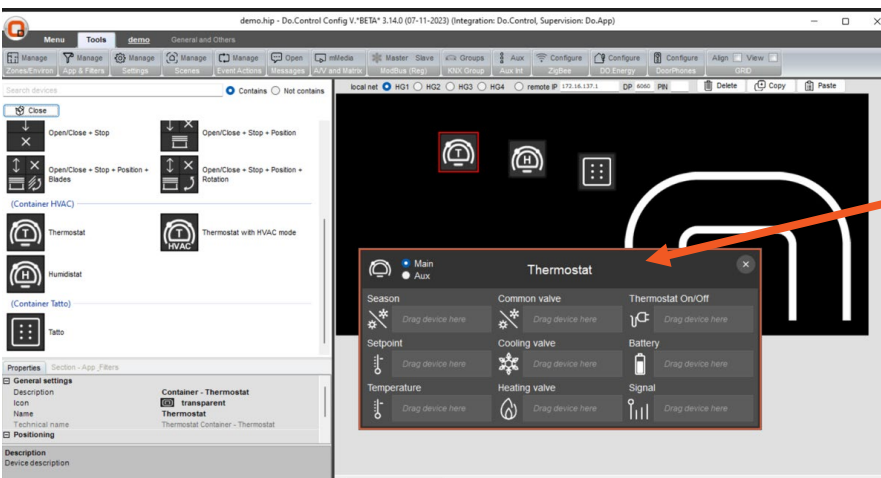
demo.hip - Do.Control Config V.*BETA* 3.14.0 (07-11-2023) (Integration: Do.Control, Supervision: Do.App)

Menu Tools demo General and Others

Manage Zones/Environ Manage App & Filters Manage Settings Manage Scenes Manage Event Actions Open Messages mMedia A/V and Matrix Master Slave ModBus (Reg) Groups KNX Group Aux Aux Int Configure ZigBee Configure DO Energy Configure DoorPhones Align View GRID

Search devices Contains Not contains

Close

Open/Close + Stop

Open/Close + Stop + Position

Open/Close + Stop + Position + Blades

Open/Close + Stop + Position + Rotation

(Container HVAC)

Thermostat

Thermostat with HVAC mode

Humidistat

(Container Tatto)

Tatto

Properties Section - App_Filters

General settings

| Description | Container - Thermostat |
|---|---|
| Icon | transparent |
| Name | Thermostat |
| Technical name | Thermostat Container - Thermostat |

Positioning

Description
Device description

local net HG1 HG2 HG3 HG4 remote IP 172.16.137.1 DP 6060 PIN Delete Copy Paste

Main
Aux
Thermostat

Season Drag device here
Common valve Drag device here
Thermostat On/Off Drag device here
Setpoint Drag device here
Cooling valve Drag device here
Battery Drag device here
Temperature Drag device here
Heating valve Drag device here
Signal Drag device here